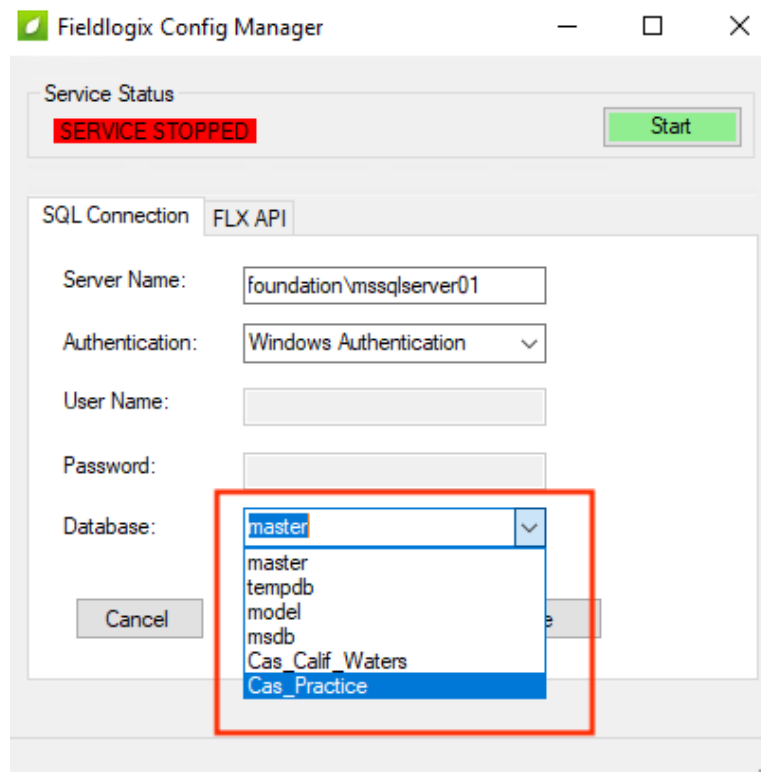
Fieldlogix Config Manager

Service Status

SERVICE STOPPED

Start

SQL Connection

FLX API

Server Name:

foundation\mssqlserver01

Authentication:

Windows Authentication

User Name:

Password:

Database:

master

master
tempdb
model
msdb
Cas_Calif_Waters
Cas_Practice

Cancel

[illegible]e